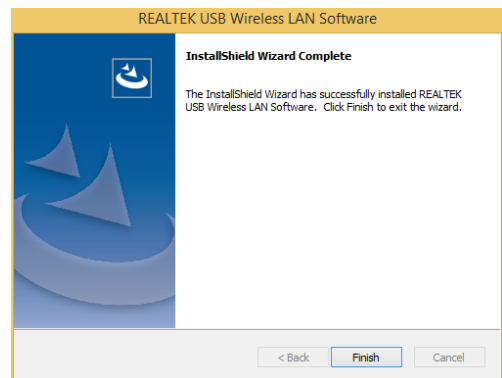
REALTEK USB Wireless LAN Software

InstallShield Wizard Complete

The InstallShield Wizard has successfully installed REALTEK USB Wireless LAN Software. Click Finish to exit the wizard.

< Back
Finish
Cancel